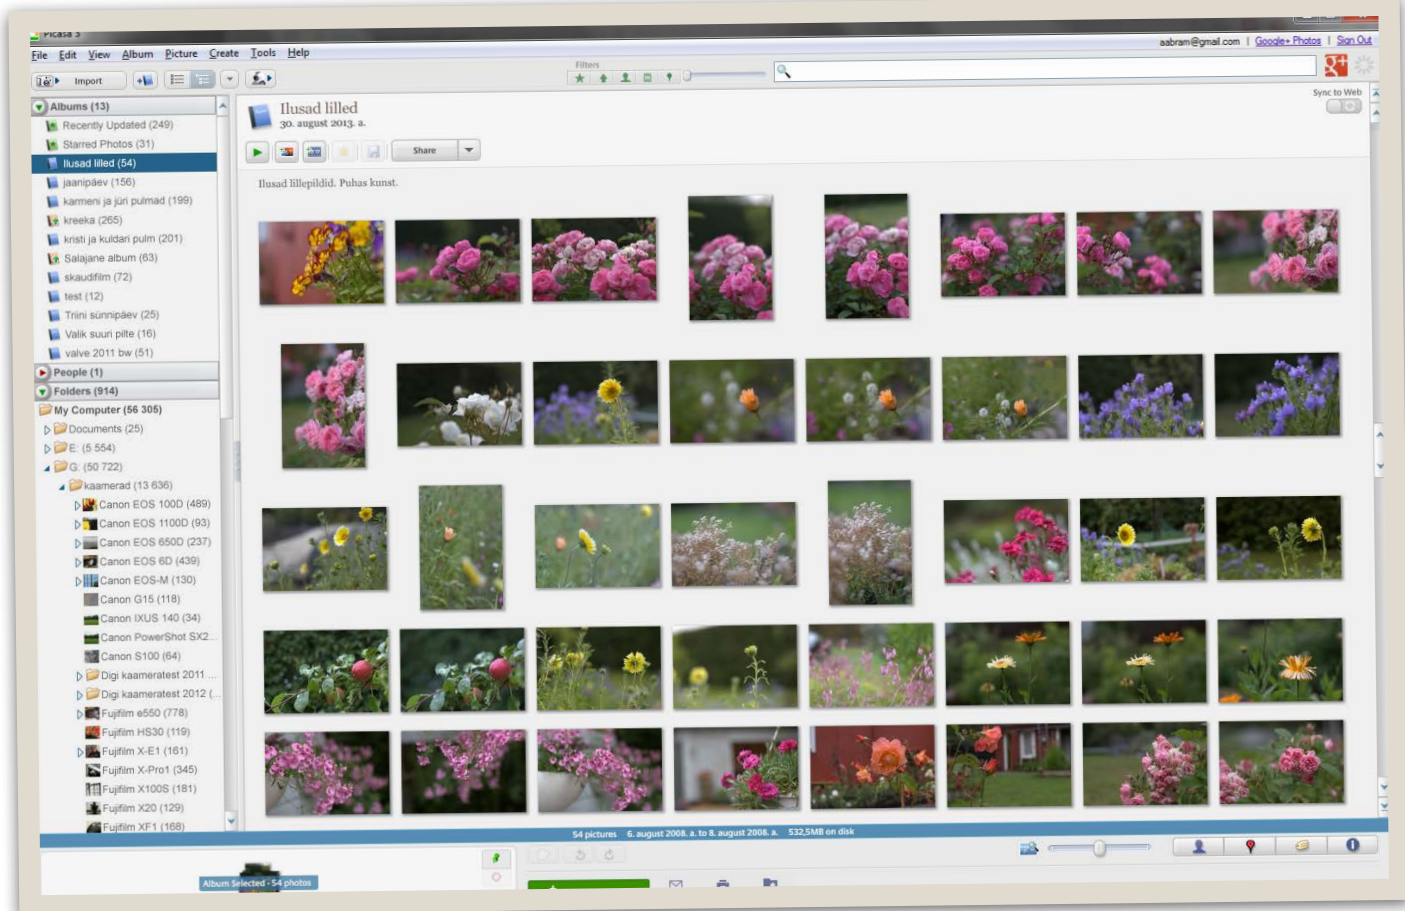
Picasa 3

File Edit View Album Picture Create Tools Help

aabram@gmail.com | Google+ Photos | Sign Out

Import

Filters

Albums (13)
Recently Updated (249)
Starred Photos (31)
Ilusad lilled (54)
jaanipäev (156)
karmeni ja jüri pulmad (199)
kreeka (265)
kristi ja kuldari pulm (201)
Salajane album (63)
skaudifilm (72)
test (12)
Triini sünnipäev (25)
Valik suuri pilte (16)
valve 2011 bw (51)
People (1)
Folders (914)
My Computer (56 305)
Documents (25)
E: (5 554)
G: (50 722)
kaamerad (13 636)
Canon EOS 100D (489)
Canon EOS 1100D (93)
Canon EOS 650D (237)
Canon EOS 6D (439)
Canon EOS-M (130)
Canon G15 (118)
Canon IXUS 140 (34)
Canon PowerShot SX2...
Canon S100 (64)
Digi kaameratest 2011 ...
Digi kaameratest 2012 (...
Fujifilm e550 (778)
Fujifilm HS30 (119)
Fujifilm X-E1 (161)
Fujifilm X-Pro1 (345)
Fujifilm X100S (181)
Fujifilm X20 (129)
Fujifilm XF1 (168)

Ilusad lilled
30. august 2013. a.

Share

Sync to Web

Ilusad lillepildid. Puhas kunst.

54 pictures 6. august 2008. a. to 8. august 2008. a. 532,5MB on disk

Album Selected - 54 photos